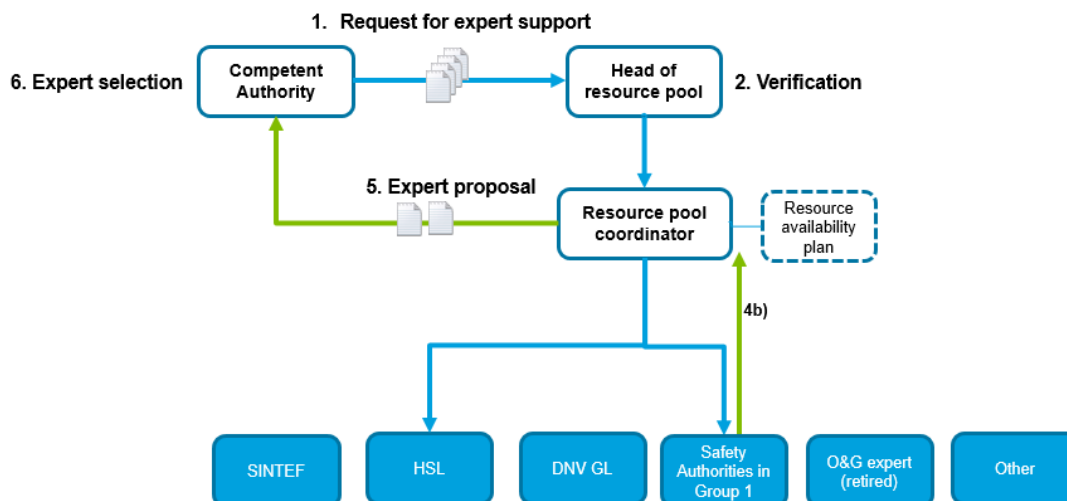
1. Request for expert support

6. Expert selection

Competent Authority

Head of resource pool

2. Verification

5. Expert proposal

Resource pool coordinator

Resource availability plan

4b)

SINTEF

HSL

DNV GL

Safety Authorities in Group 1

O&G expert (retired)

Other